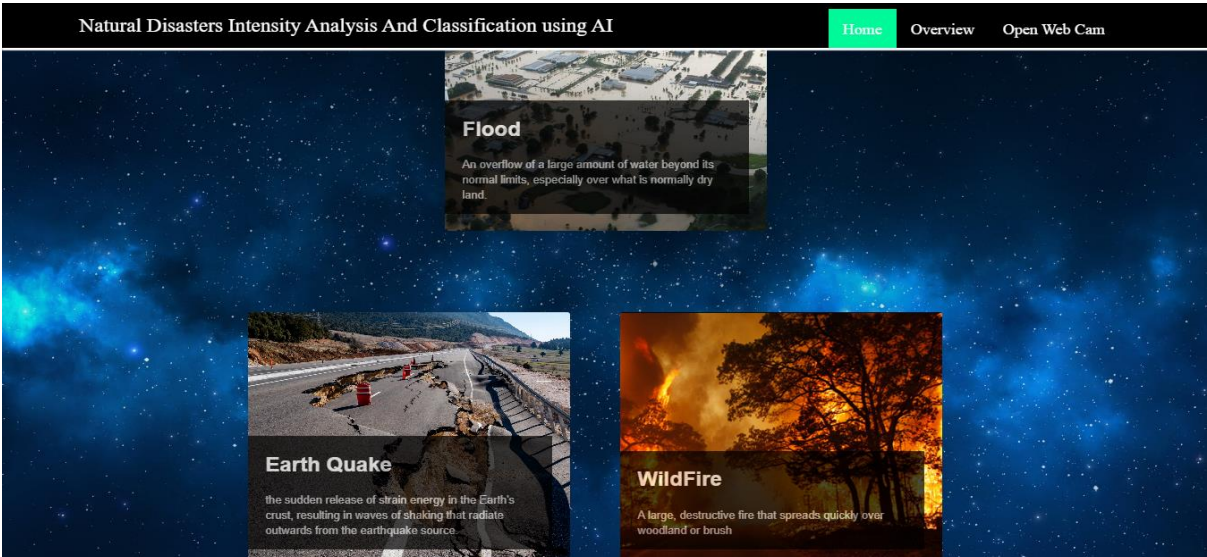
Natural Disasters Intensity Analysis And Classification using AI

Home

Overview

Open Web Cam

Flood

An overflow of a large amount of water beyond its normal limits, especially over what is normally dry land.

Earth Quake

the sudden release of strain energy in the Earth's crust, resulting in waves of shaking that radiate outwards from the earthquake source.

WildFire

A large, destructive fire that spreads quickly over woodland or brush